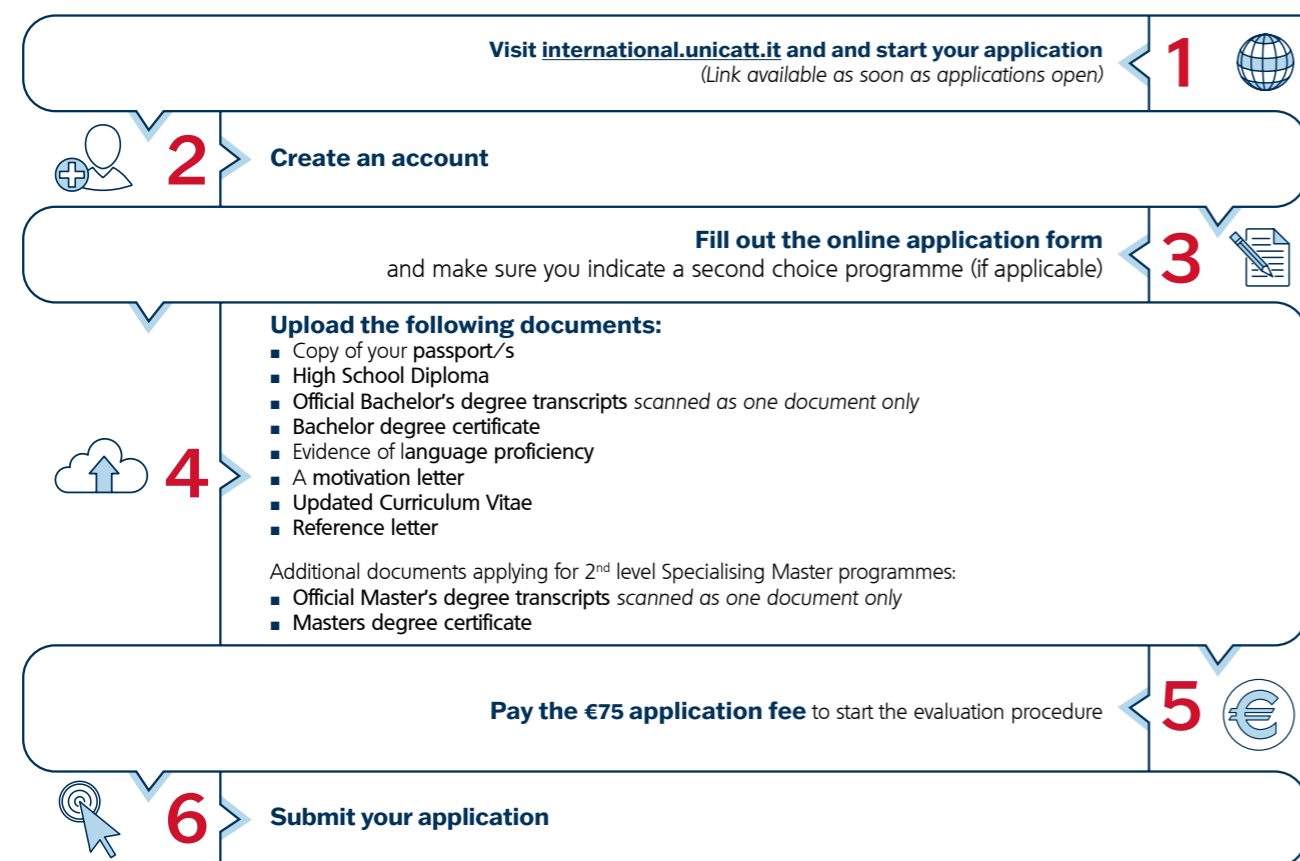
Visit international.unicatt.it and and start your application
(Link available as soon as applications open)

1

2

Create an account

Fill out the online application form
and make sure you indicate a second choice programme (if applicable)

3

Upload the following documents:
■ Copy of your passport/s
■ High School Diploma
■ Official Bachelor's degree transcripts scanned as one document only
■ Bachelor degree certificate
■ Evidence of language proficiency
■ A motivation letter
■ Updated Curriculum Vitae
■ Reference letter

4

Additional documents applying for 2$^{nd}$ level Specialising Master programmes:
■ Official Master's degree transcripts scanned as one document only
■ Masters degree certificate

Pay the €75 application fee to start the evaluation procedure

5

6

Submit your application